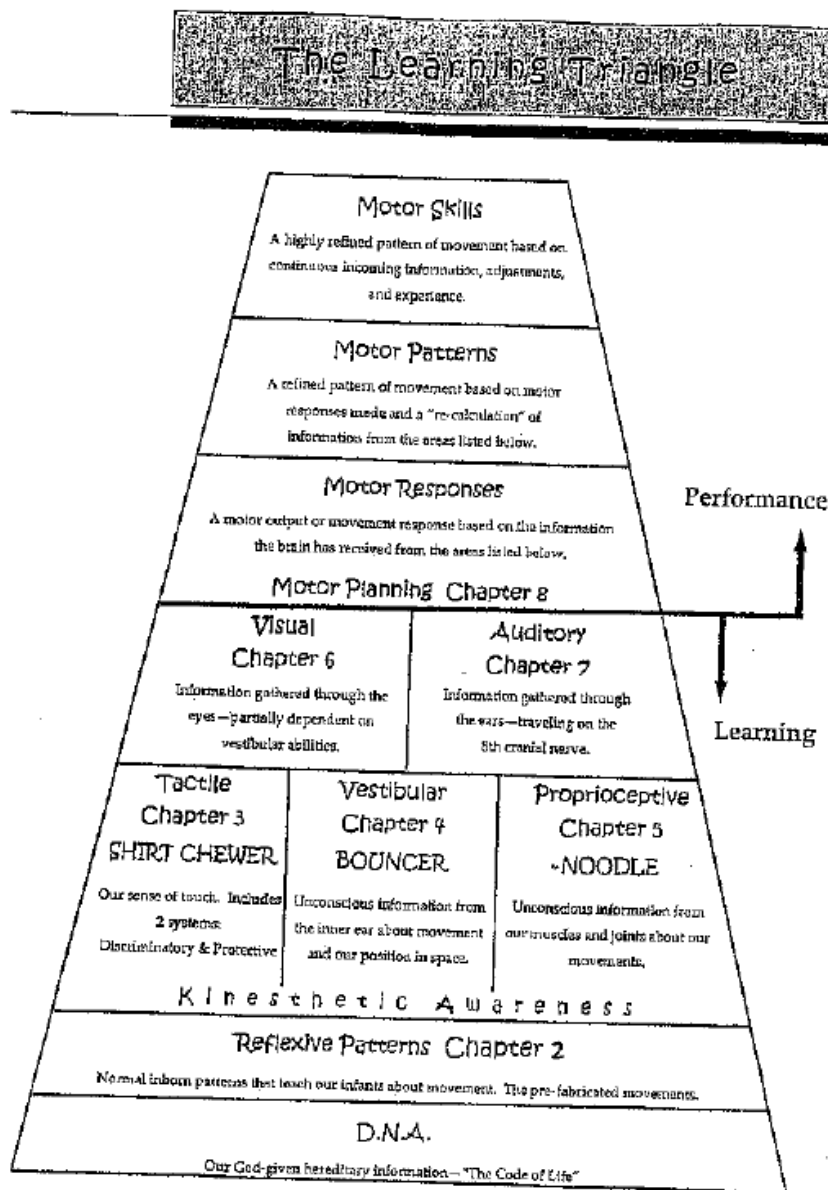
The Learning Triangle

Motor Skills

A highly refined pattern of movement based on continuous incoming information, adjustments, and experience.

Motor Patterns

A refined pattern of movement based on motor responses made and a "re-calculation" of information from the areas listed below.

Motor Responses

A motor output or movement response based on the information the brain has received from the areas listed below.

Motor Planning Chapter 8

Performance

Learning

Visual
Chapter 6

Information gathered through the eyes—partially dependent on vestibular abilities.

Auditory
Chapter 7

Information gathered through the ears—traveling on the 8th cranial nerve.

Tactile
Chapter 3
SHIRT CHEWER

Our sense of touch. Includes 2 systems: Discriminatory & Protective

Vestibular
Chapter 4
BOUNCER

Unconscious information from the inner ear about movement and our position in space.

Proprioceptive
Chapter 5
-NOODLE

Unconscious information from our muscles and joints about our movements.

Kinesthetic Awareness

Reflexive Patterns Chapter 2

Normal inborn patterns that teach our infants about movement. The pre-fabricated movements.

D.N.A.

Our God-given hereditary information—"The Code of Life"